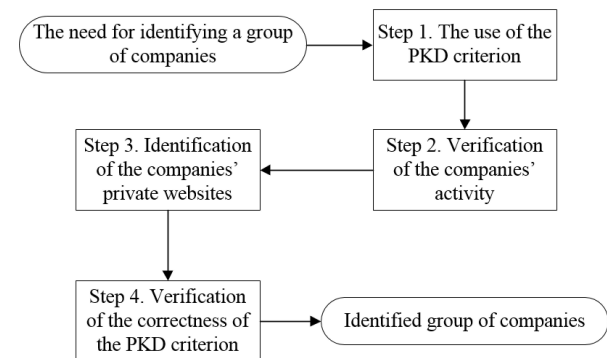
The need for identifying a group of companies

Step 1. The use of the PKD criterion

Step 2. Verification of the companies' activity

Step 3. Identification of the companies' private websites

Step 4. Verification of the correctness of the PKD criterion

Identified group of companies